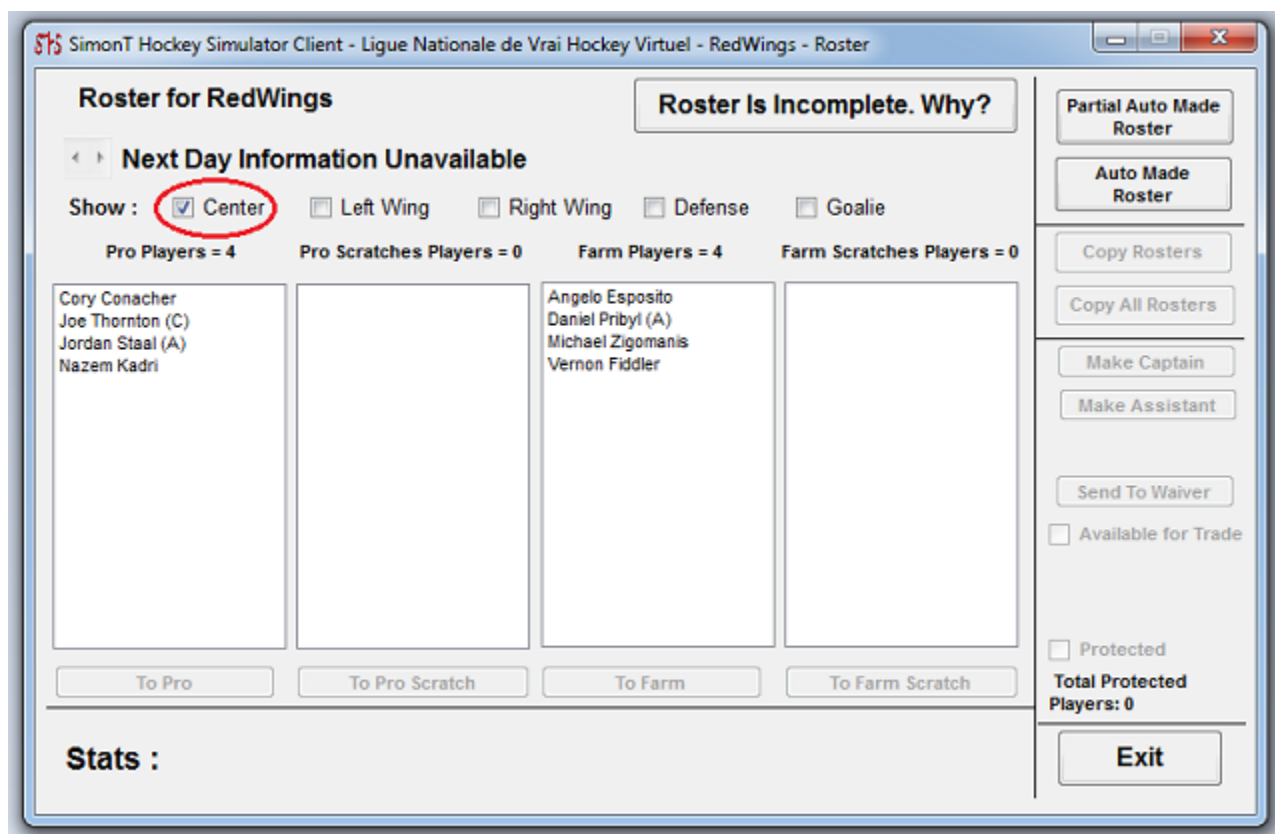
SimonT Hockey Simulator Client - Ligue Nationale de Vrai Hockey Virtuel - RedWings - Roster

Roster for RedWings

Roster Is Incomplete. Why?

Partial Auto Made Roster

Auto Made Roster

Next Day Information Unavailable

Show : Center Left Wing Right Wing Defense Goalie

Pro Players = 4

Pro Scratches Players = 0

Farm Players = 4

Farm Scratches Players = 0

Copy Rosters

Copy All Rosters

Cory Conacher
Joe Thornton (C)
Jordan Staal (A)
Nazem Kadri

Angelo Esposito
Daniel Pribyl (A)
Michael Zigomanis
Vernon Fiddler

Make Captain

Make Assistant

Send To Waiver

Available for Trade

Protected

Total Protected Players: 0

To Pro

To Pro Scratch

To Farm

To Farm Scratch

Stats :

Exit